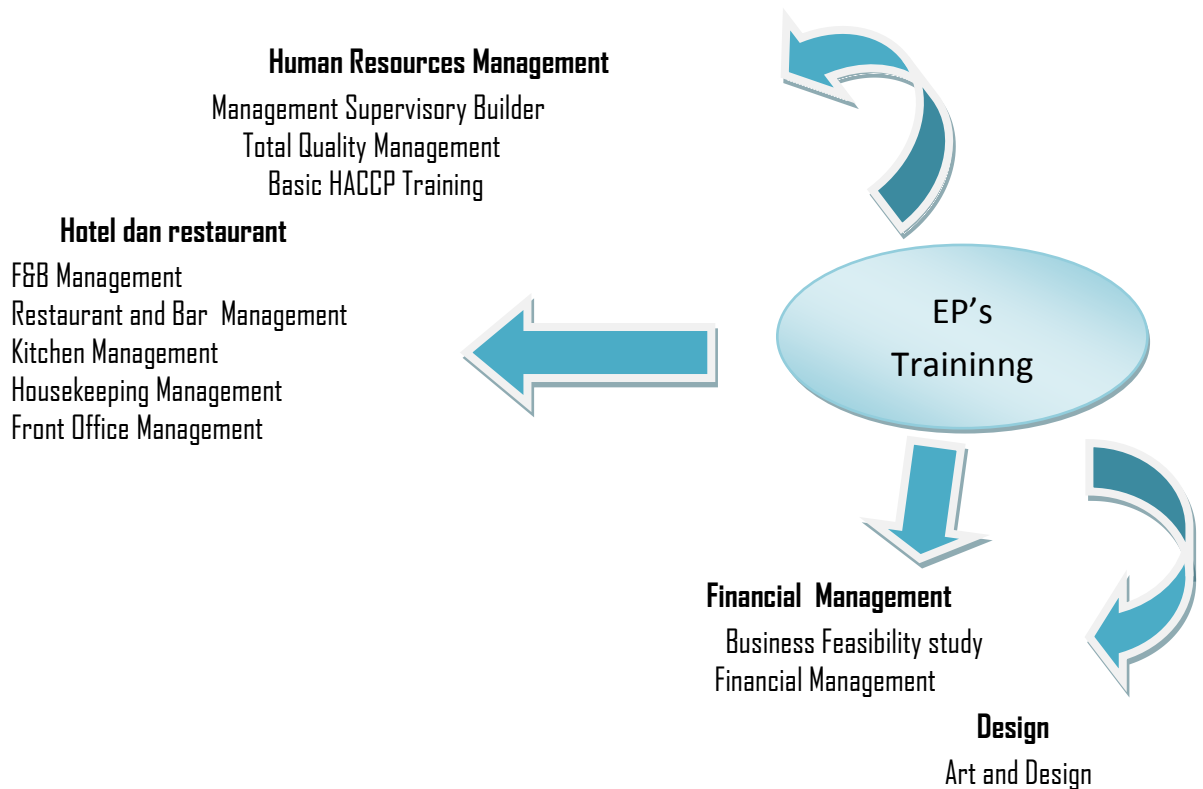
Human Resources Management

Management Supervisory Builder
Total Quality Management
Basic HACCP Training

Hotel dan restaurant

F&B Management
Restaurant and Bar Management
Kitchen Management
Housekeeping Management
Front Office Management

EP's
Traininng

Financial Management

Business Feasibility study
Financial Management

Design

Art and Design